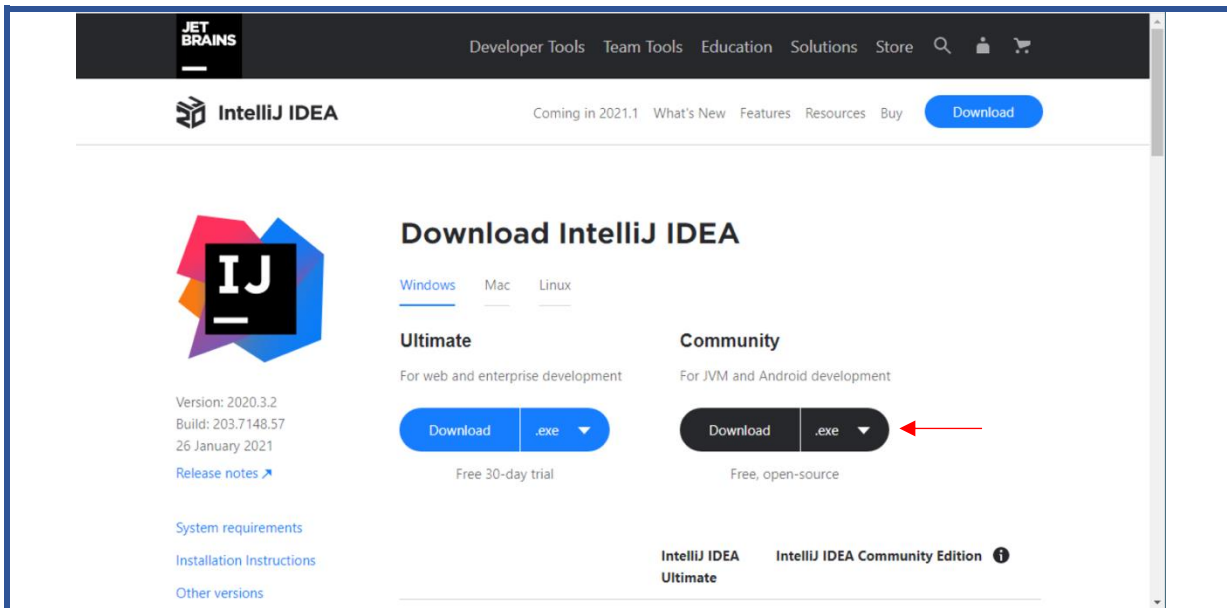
JET BRAINS

Developer Tools Team Tools Education Solutions Store

IntelliJ IDEA

Coming in 2021.1 What's New Features Resources Buy Download

IJ

Download IntelliJ IDEA

Windows Mac Linux

Ultimate

For web and enterprise development

Download .exe

Free 30-day trial

Community

For JVM and Android development

Download .exe

Free, open-source

Version: 2020.3.2
Build: 203.7148.57
26 January 2021

Release notes ↗

System requirements

Installation Instructions

Other versions

| IntelliJ IDEA Ultimate | IntelliJ IDEA Community Edition |
|---|---|